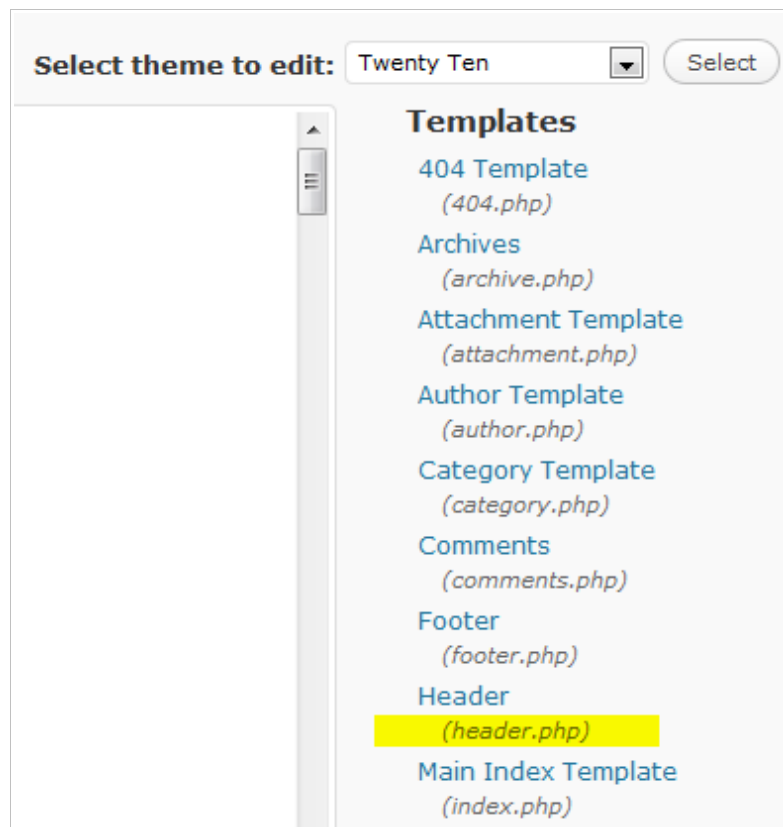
Select theme to edit: Twenty Ten Select

Templates

404 Template
(404.php)

Archives
(archive.php)

Attachment Template
(attachment.php)

Author Template
(author.php)

Category Template
(category.php)

Comments
(comments.php)

Footer
(footer.php)

Header
(header.php)

Main Index Template
(index.php)